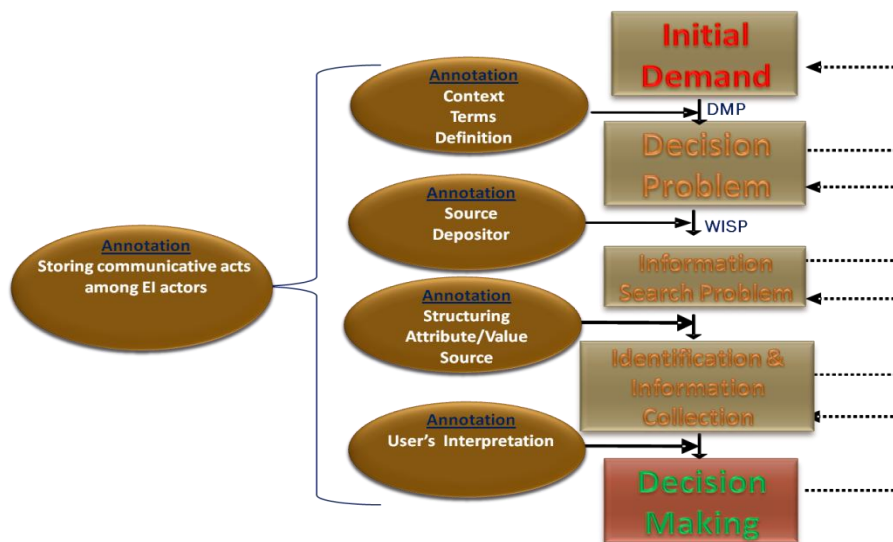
Annotation
Storing communicative acts among EI actors

Annotation
Context
Terms
Definition

Annotation
Source
Depositor

Annotation
Structuring
Attribute/Value
Source

Annotation
User's Interpretation

Initial Demand

DMP

Decision Problem

WISP

Information Search Problem

Identification & Information Collection

Decision Making